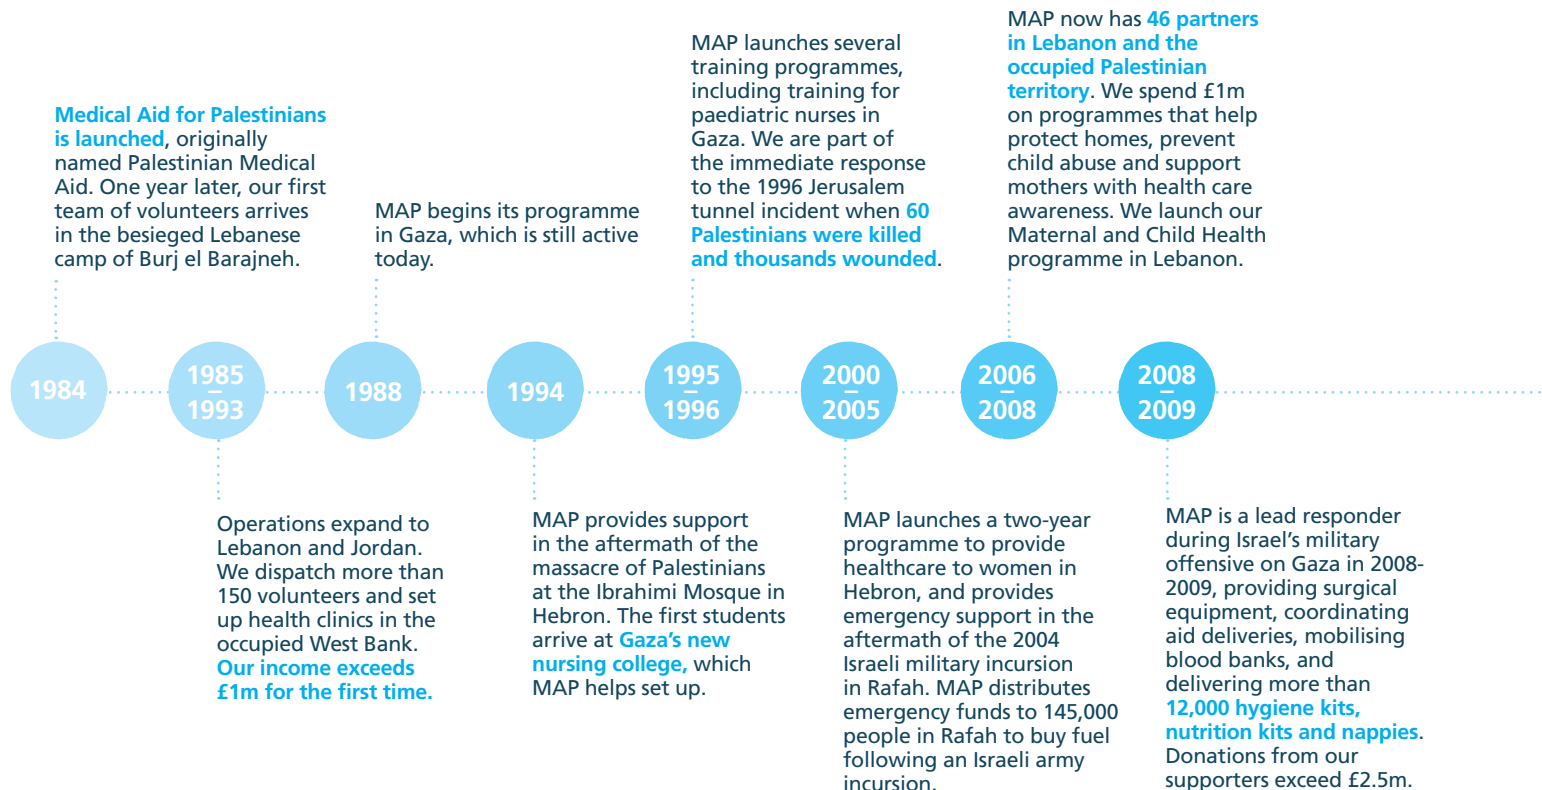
Medical Aid for Palestinians is launched, originally named Palestinian Medical Aid. One year later, our first team of volunteers arrives in the besieged Lebanese camp of Burj el Barajneh.

MAP begins its programme in Gaza, which is still active today.

MAP launches several training programmes, including training for paediatric nurses in Gaza. We are part of the immediate response to the 1996 Jerusalem tunnel incident when 60 Palestinians were killed and thousands wounded.

MAP now has 46 partners in Lebanon and the occupied Palestinian territory. We spend £1m on programmes that help protect homes, prevent child abuse and support mothers with health care awareness. We launch our Maternal and Child Health programme in Lebanon.

1984

1985 – 1993

1988

1994

1995 – 1996

2000 – 2005

2006 – 2008

2008 – 2009

Operations expand to Lebanon and Jordan. We dispatch more than 150 volunteers and set up health clinics in the occupied West Bank. Our income exceeds £1m for the first time.

MAP provides support in the aftermath of the massacre of Palestinians at the Ibrahimi Mosque in Hebron. The first students arrive at Gaza's new nursing college, which MAP helps set up.

MAP launches a two-year programme to provide healthcare to women in Hebron, and provides emergency support in the aftermath of the 2004 Israeli military incursion in Rafah. MAP distributes emergency funds to 145,000 people in Rafah to buy fuel following an Israeli army incursion.

MAP is a lead responder during Israel's military offensive on Gaza in 2008-2009, providing surgical equipment, coordinating aid deliveries, mobilising blood banks, and delivering more than 12,000 hygiene kits, nutrition kits and nappies. Donations from our supporters exceed £2.5m.